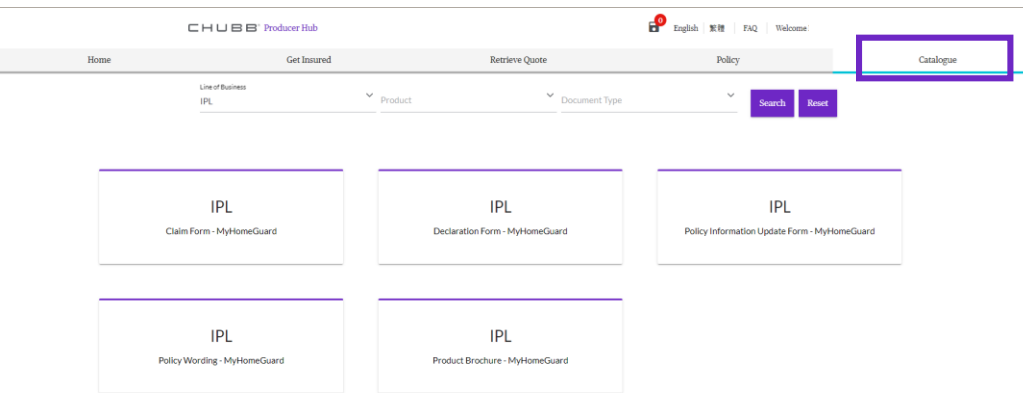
CHUBB Producer Hub

0 English | 繁體 | FAQ | Welcome

Home | Get Insured | Retrieve Quote | Policy | Catalogue

Line of Business
IPL

Product

Document Type

Search
Reset

IPL
Claim Form - MyHomeGuard

IPL
Declaration Form - MyHomeGuard

IPL
Policy Information Update Form - MyHomeGuard

IPL
Policy Wording - MyHomeGuard

IPL
Product Brochure - MyHomeGuard